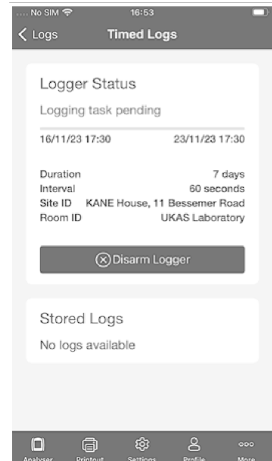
No SIM 16:53

Logs Timed Logs

Logger Status

Logging task pending

16/11/23 17:30 23/11/23 17:30

Duration 7 days
Interval 60 seconds
Site ID KANE House, 11 Bessemer Road
Room ID UKAS Laboratory

Disarm Logger

Stored Logs

No logs available

Analyser Printout Settings Profile More